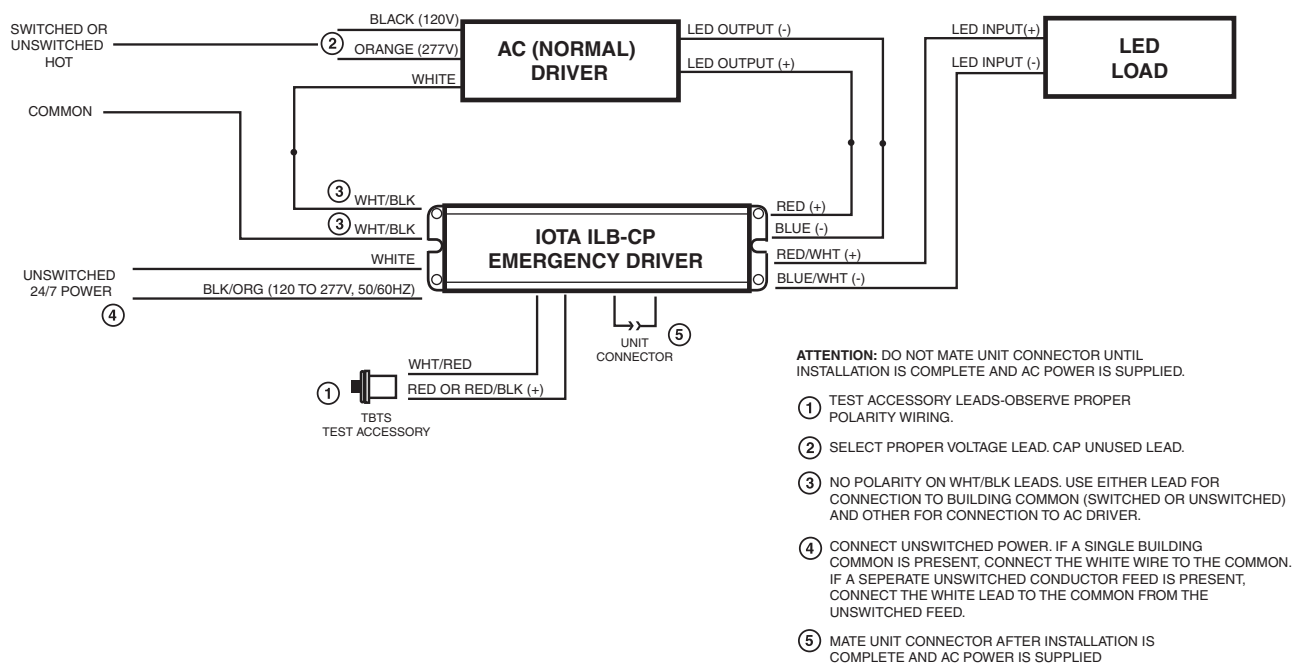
SWITCHED OR UNSWITCHED HOT

BLACK (120V)

② ORANGE (277V)

WHITE

AC (NORMAL) DRIVER

LED OUTPUT (-)

LED OUTPUT (+)

LED INPUT(+)

LED INPUT (-)

LED LOAD

COMMON

③ WHT/BLK

③ WHT/BLK

WHITE

BLK/ORG (120 TO 277V, 50/60HZ)

IOTA ILB-CP EMERGENCY DRIVER

RED (+)

BLUE (-)

RED/WHT (+)

BLUE/WHT (-)

UNSWITCHED 24/7 POWER

④

WHT/RED

RED OR RED/BLK (+)

①

TBTS TEST ACCESSORY

UNIT CONNECTOR ⑤

ATTENTION: DO NOT MATE UNIT CONNECTOR UNTIL INSTALLATION IS COMPLETE AND AC POWER IS SUPPLIED.

① TEST ACCESSORY LEADS-OBSERVE PROPER POLARITY WIRING.

② SELECT PROPER VOLTAGE LEAD. CAP UNUSED LEAD.

③ NO POLARITY ON WHT/BLK LEADS. USE EITHER LEAD FOR CONNECTION TO BUILDING COMMON (SWITCHED OR UNSWITCHED) AND OTHER FOR CONNECTION TO AC DRIVER.

④ CONNECT UNSWITCHED POWER. IF A SINGLE BUILDING COMMON IS PRESENT, CONNECT THE WHITE WIRE TO THE COMMON. IF A SEPERATE UNSWITCHED CONDUCTOR FEED IS PRESENT, CONNECT THE WHITE LEAD TO THE COMMON FROM THE UNSWITCHED FEED.

⑤ MATE UNIT CONNECTOR AFTER INSTALLATION IS COMPLETE AND AC POWER IS SUPPLIED